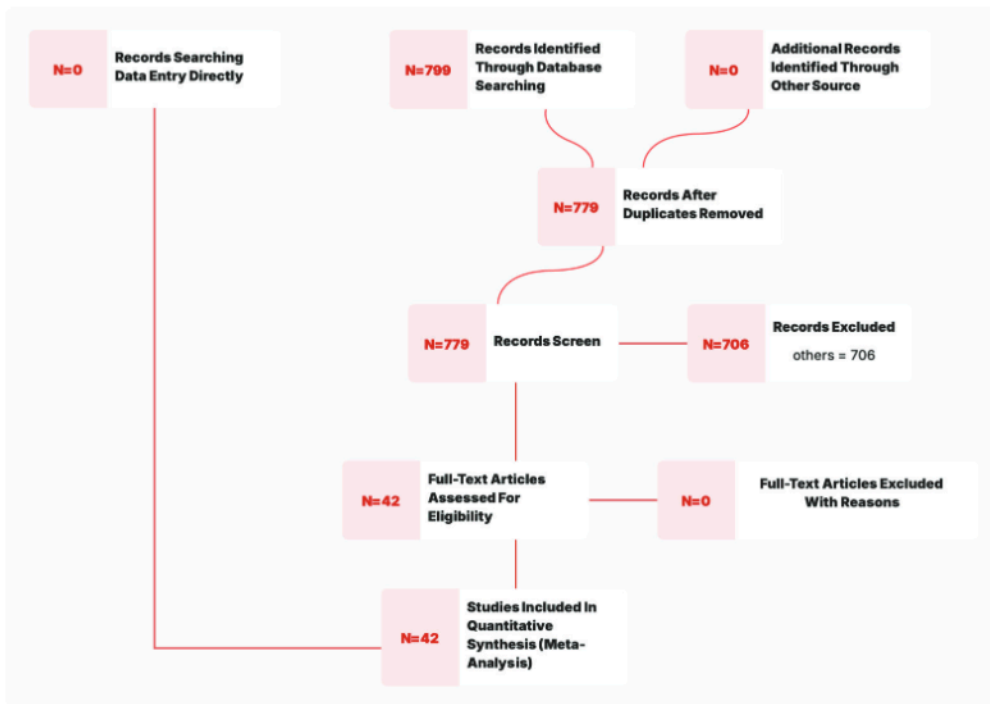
N=0 Records Searching Data Entry Directly

N=799 Records Identified Through Database Searching

N=0 Additional Records Identified Through Other Source

N=779 Records After Duplicates Removed

N=779 Records Screen

N=706 Records Excluded
others = 706

N=42 Full-Text Articles Assessed For Eligibility

N=0 Full-Text Articles Excluded With Reasons

N=42 Studies Included In Quantitative Synthesis (Meta-Analysis)